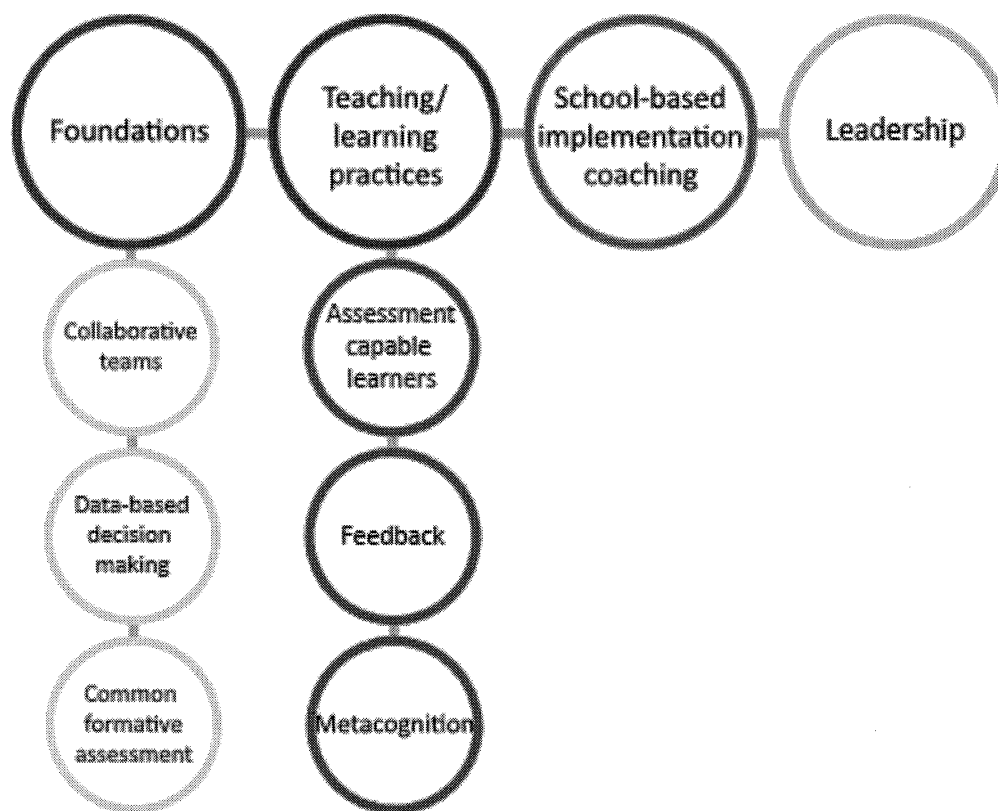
Foundations

Teaching/ learning practices

School-based implementation coaching

Leadership

Collaborative teams

Data-based decision making

Common formative assessment

Assessment capable learners

Feedback

Metacognition